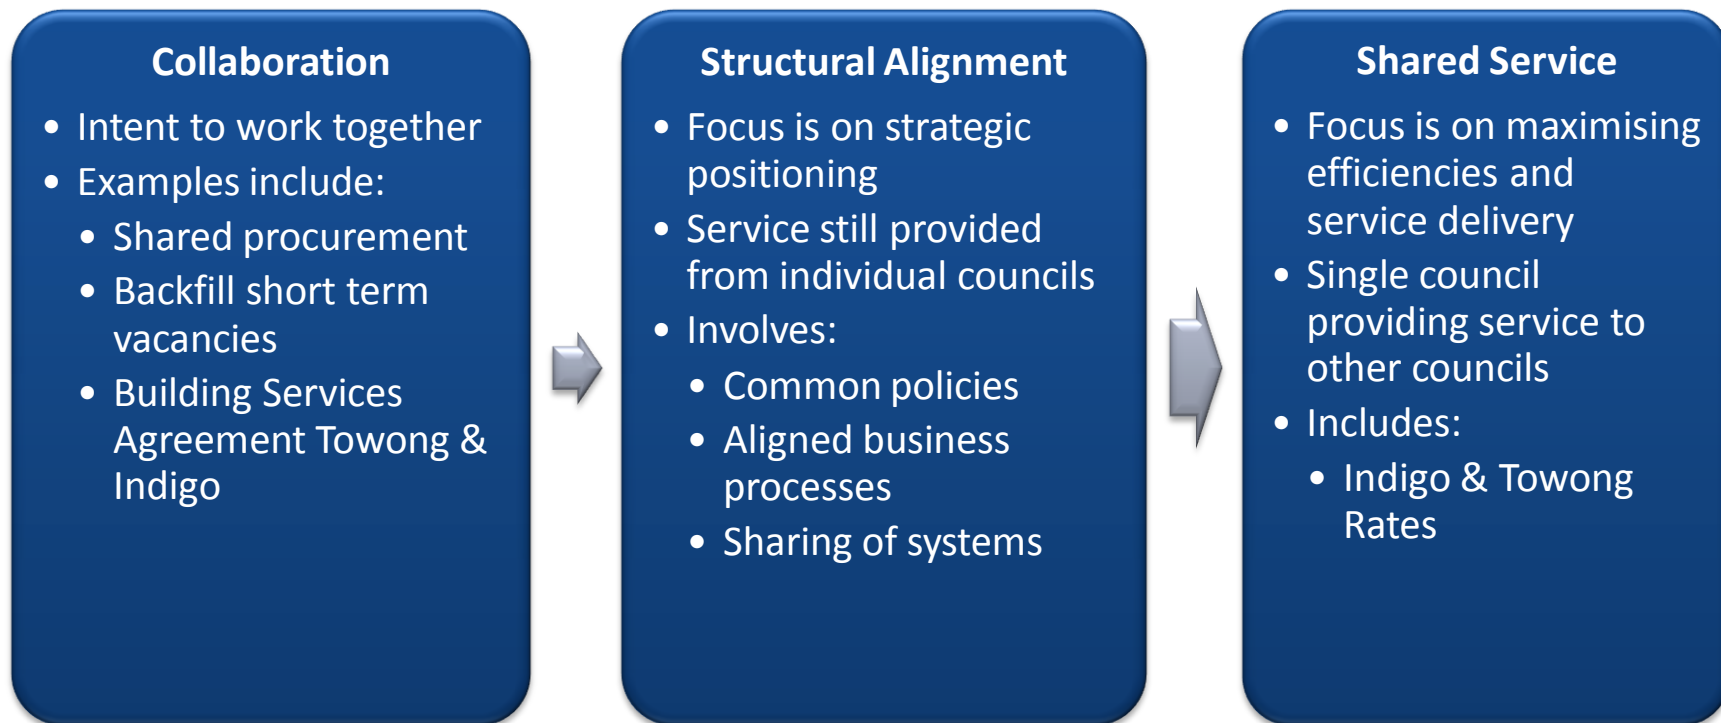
Collaboration

- Intent to work together
- Examples include:
  - Shared procurement
  - Backfill short term vacancies
  - Building Services Agreement Towong & Indigo

Structural Alignment

- Focus is on strategic positioning
- Service still provided from individual councils
- Involves:
  - Common policies
  - Aligned business processes
  - Sharing of systems

Shared Service

- Focus is on maximising efficiencies and service delivery
- Single council providing service to other councils
- Includes:
  - Indigo & Towong Rates